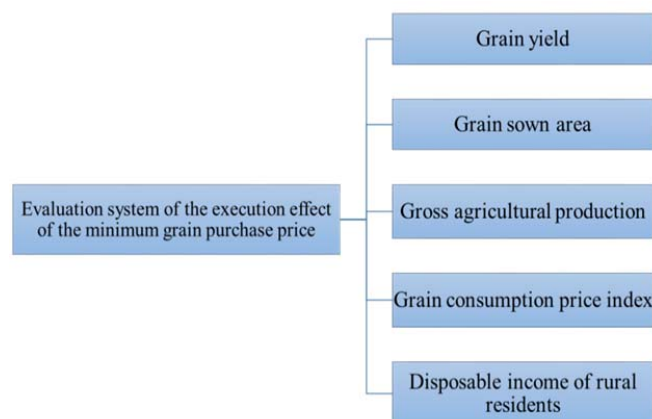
Evaluation system of the execution effect of the minimum grain purchase price

Grain yield

Grain sown area

Gross agricultural production

Grain consumption price index

Disposable income of rural residents